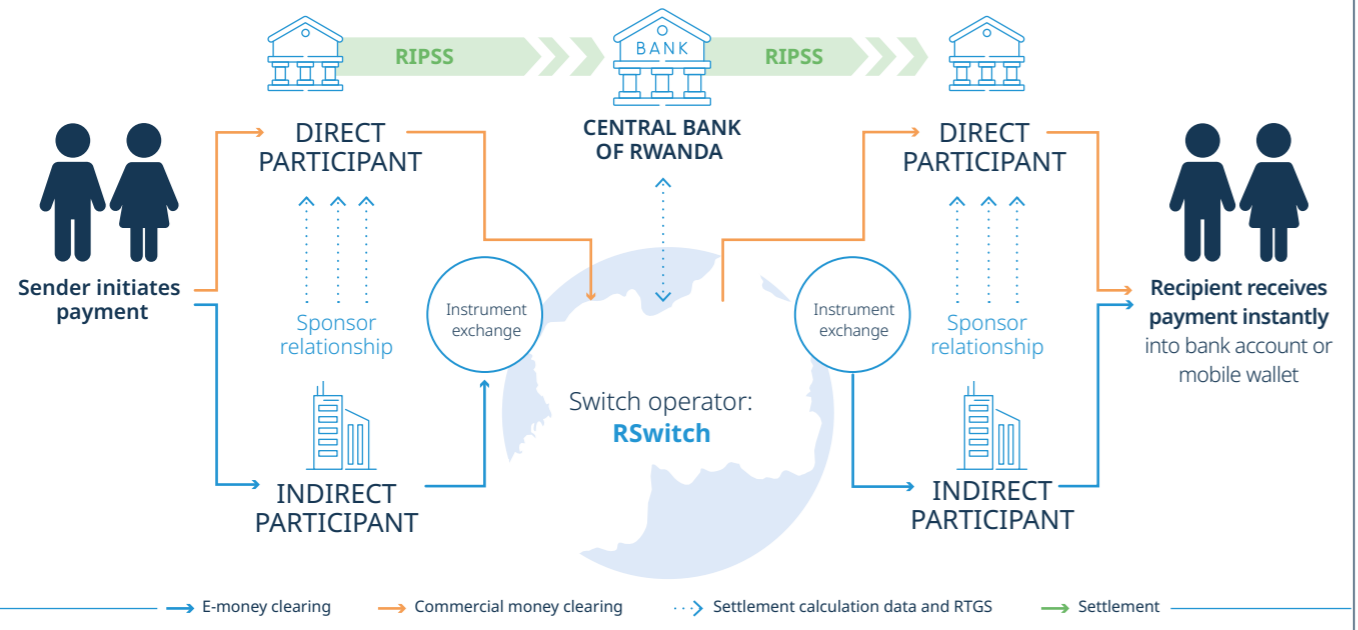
RIPSS

BANK

RIPSS

DIRECT PARTICIPANT

CENTRAL BANK OF RWANDA

DIRECT PARTICIPANT

Sender initiates payment

Sponsor relationship

Instrument exchange

Switch operator: RSwitch

Instrument exchange

Sponsor relationship

Recipient receives payment instantly into bank account or mobile wallet

INDIRECT PARTICIPANT

INDIRECT PARTICIPANT

E-money clearing

Commercial money clearing

Settlement calculation data and RTGS

Settlement